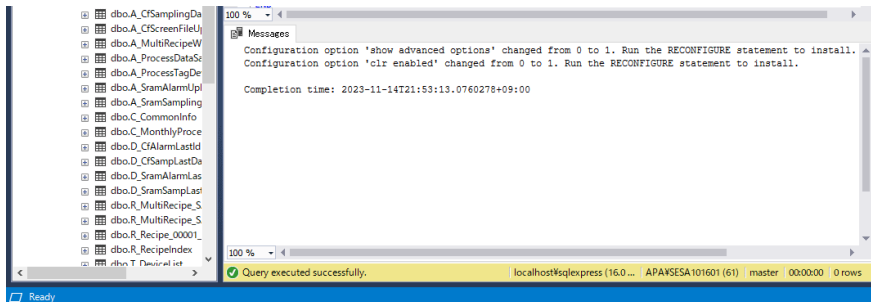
dbo.A_CfSamplingDa
dbo.A_CfScreenFileU
dbo.A_MultiRecipeW
dbo.A_ProcessDataSa
dbo.A_ProcessTagDe
dbo.A_SramAlarmUpl
dbo.A_SramSampling
dbo.C_CommonInfo
dbo.C_MonthlyProce
dbo.D_CfAlarmLastId
dbo.D_CfSampLastDa
dbo.D_SramAlarmLas
dbo.D_SramSampLast
dbo.R_MultiRecipe_S
dbo.R_MultiRecipe_S
dbo.R_Recipe_00001_
dbo.R_RecipeIndex
dbo.T_DeviceList

100 %

Messages

Configuration option 'show advanced options' changed from 0 to 1. Run the RECONFIGURE statement to install.
Configuration option 'clr enabled' changed from 0 to 1. Run the RECONFIGURE statement to install.

Completion time: 2023-11-14T21:53:13.0760278+09:00

100 %

Query executed successfully. | localhost¥sqlexpress (16.0 ... | APA¥SESA101601 (61) | master | 00:00:00 | 0 rows

Ready